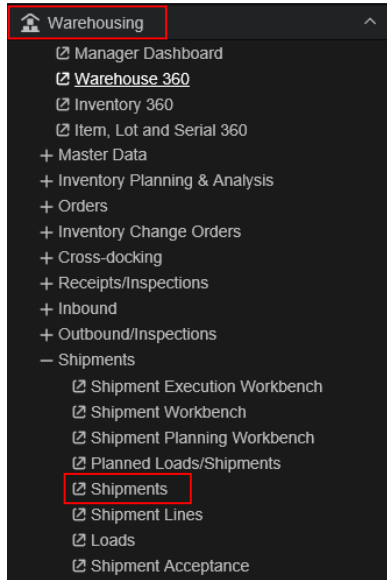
Warehousing

Manager Dashboard
Warehouse 360
Inventory 360
Item, Lot and Serial 360
+ Master Data
+ Inventory Planning & Analysis
+ Orders
+ Inventory Change Orders
+ Cross-docking
+ Receipts/Inspections
+ Inbound
+ Outbound/Inspections
− Shipments
Shipment Execution Workbench
Shipment Workbench
Shipment Planning Workbench
Planned Loads/Shipments
Shipments
Shipment Lines
Loads
Shipment Acceptance